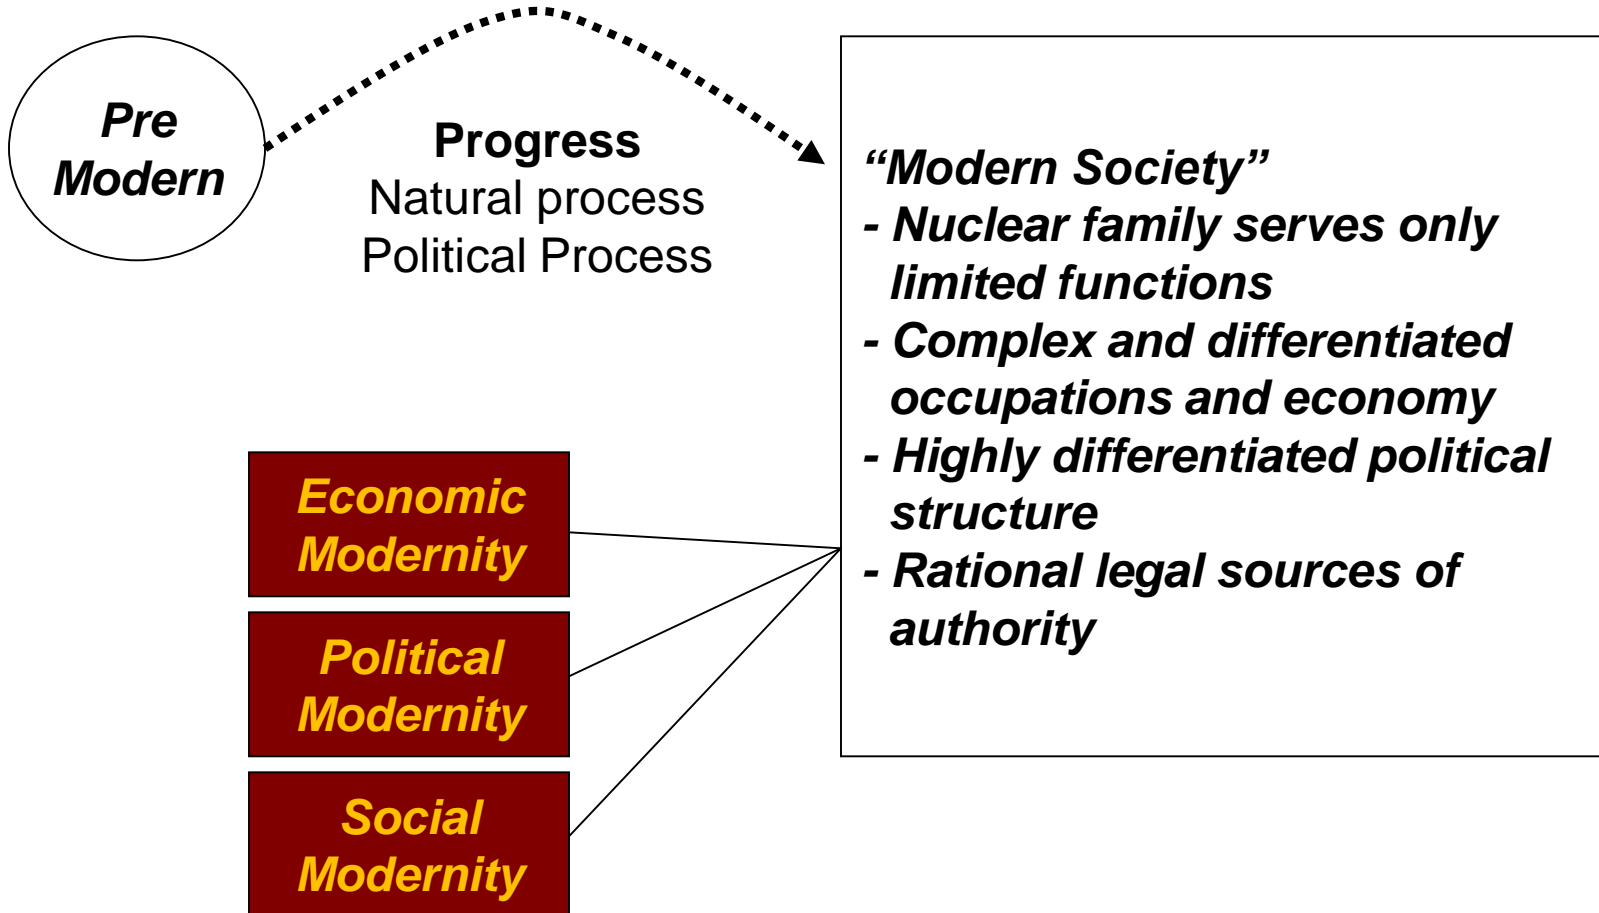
Pre Modern

Progress
Natural process
Political Process

“Modern Society”
- Nuclear family serves only limited functions
- Complex and differentiated occupations and economy
- Highly differentiated political structure
- Rational legal sources of authority

Economic Modernity

Political Modernity

Social Modernity